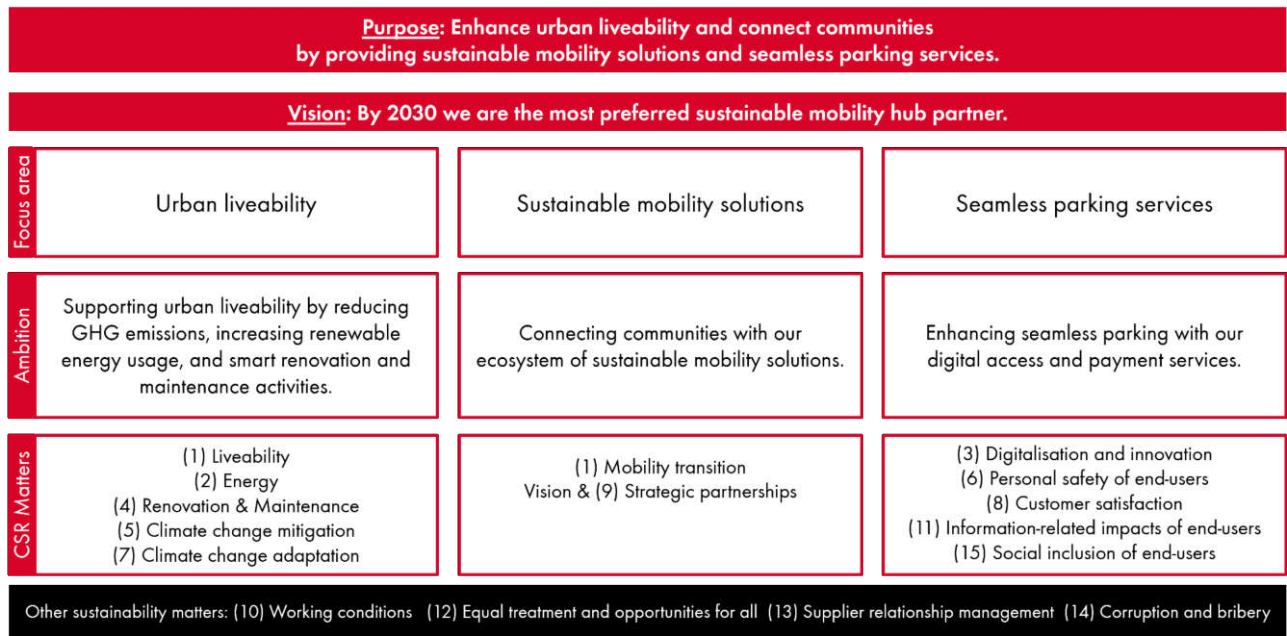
Purpose: Enhance urban liveability and connect communities by providing sustainable mobility solutions and seamless parking services.

Vision: By 2030 we are the most preferred sustainable mobility hub partner.

| | | | |
|---|---|---|---|
| Focus area | Urban liveability | Sustainable mobility solutions | Seamless parking services |
| Ambition | Supporting urban liveability by reducing GHG emissions, increasing renewable energy usage, and smart renovation and maintenance activities. | Connecting communities with our ecosystem of sustainable mobility solutions. | Enhancing seamless parking with our digital access and payment services. |
| CSR Matters | (1) Liveability<br>(2) Energy<br>(4) Renovation & Maintenance<br>(5) Climate change mitigation<br>(7) Climate change adaptation | (1) Mobility transition<br>Vision & (9) Strategic partnerships | (3) Digitalisation and innovation<br>(6) Personal safety of end-users<br>(8) Customer satisfaction<br>(11) Information-related impacts of end-users<br>(15) Social inclusion of end-users |

Other sustainability matters: (10) Working conditions (12) Equal treatment and opportunities for all (13) Supplier relationship management (14) Corruption and bribery